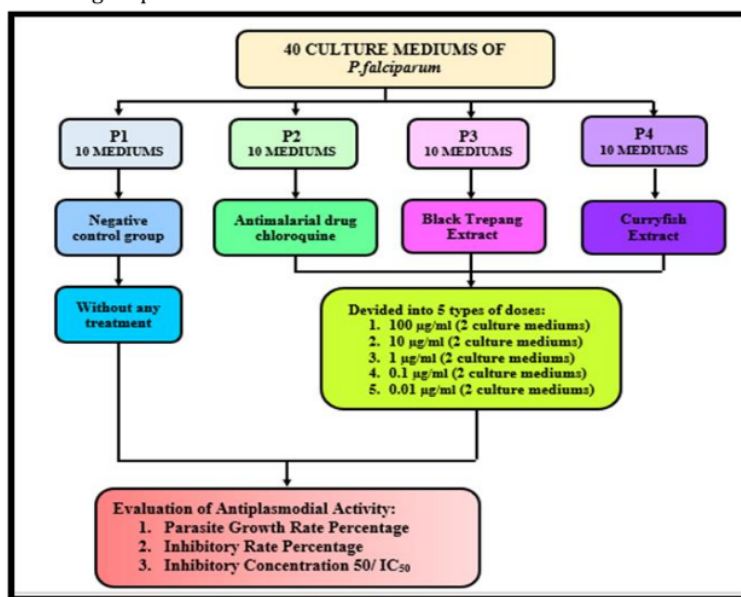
40 CULTURE MEDIUMS OF *P.falciparum*

P1
10 MEDIUMS

P2
10 MEDIUMS

P3
10 MEDIUMS

P4
10 MEDIUMS

Negative control group

Antimalarial drug chloroquine

Black Trepang Extract

Curryfish Extract

Without any treatment

Devided into 5 types of doses:
1. 100 μg/ml (2 culture mediums)
2. 10 μg/ml (2 culture mediums)
3. 1 μg/ml (2 culture mediums)
4. 0.1 μg/ml (2 culture mediums)
5. 0.01 μg/ml (2 culture mediums)

Evaluation of Antiplasmodial Activity:
1. Parasite Growth Rate Percentage
2. Inhibitory Rate Percentage
3. Inhibitory Concentration 50/ $IC_{50}$